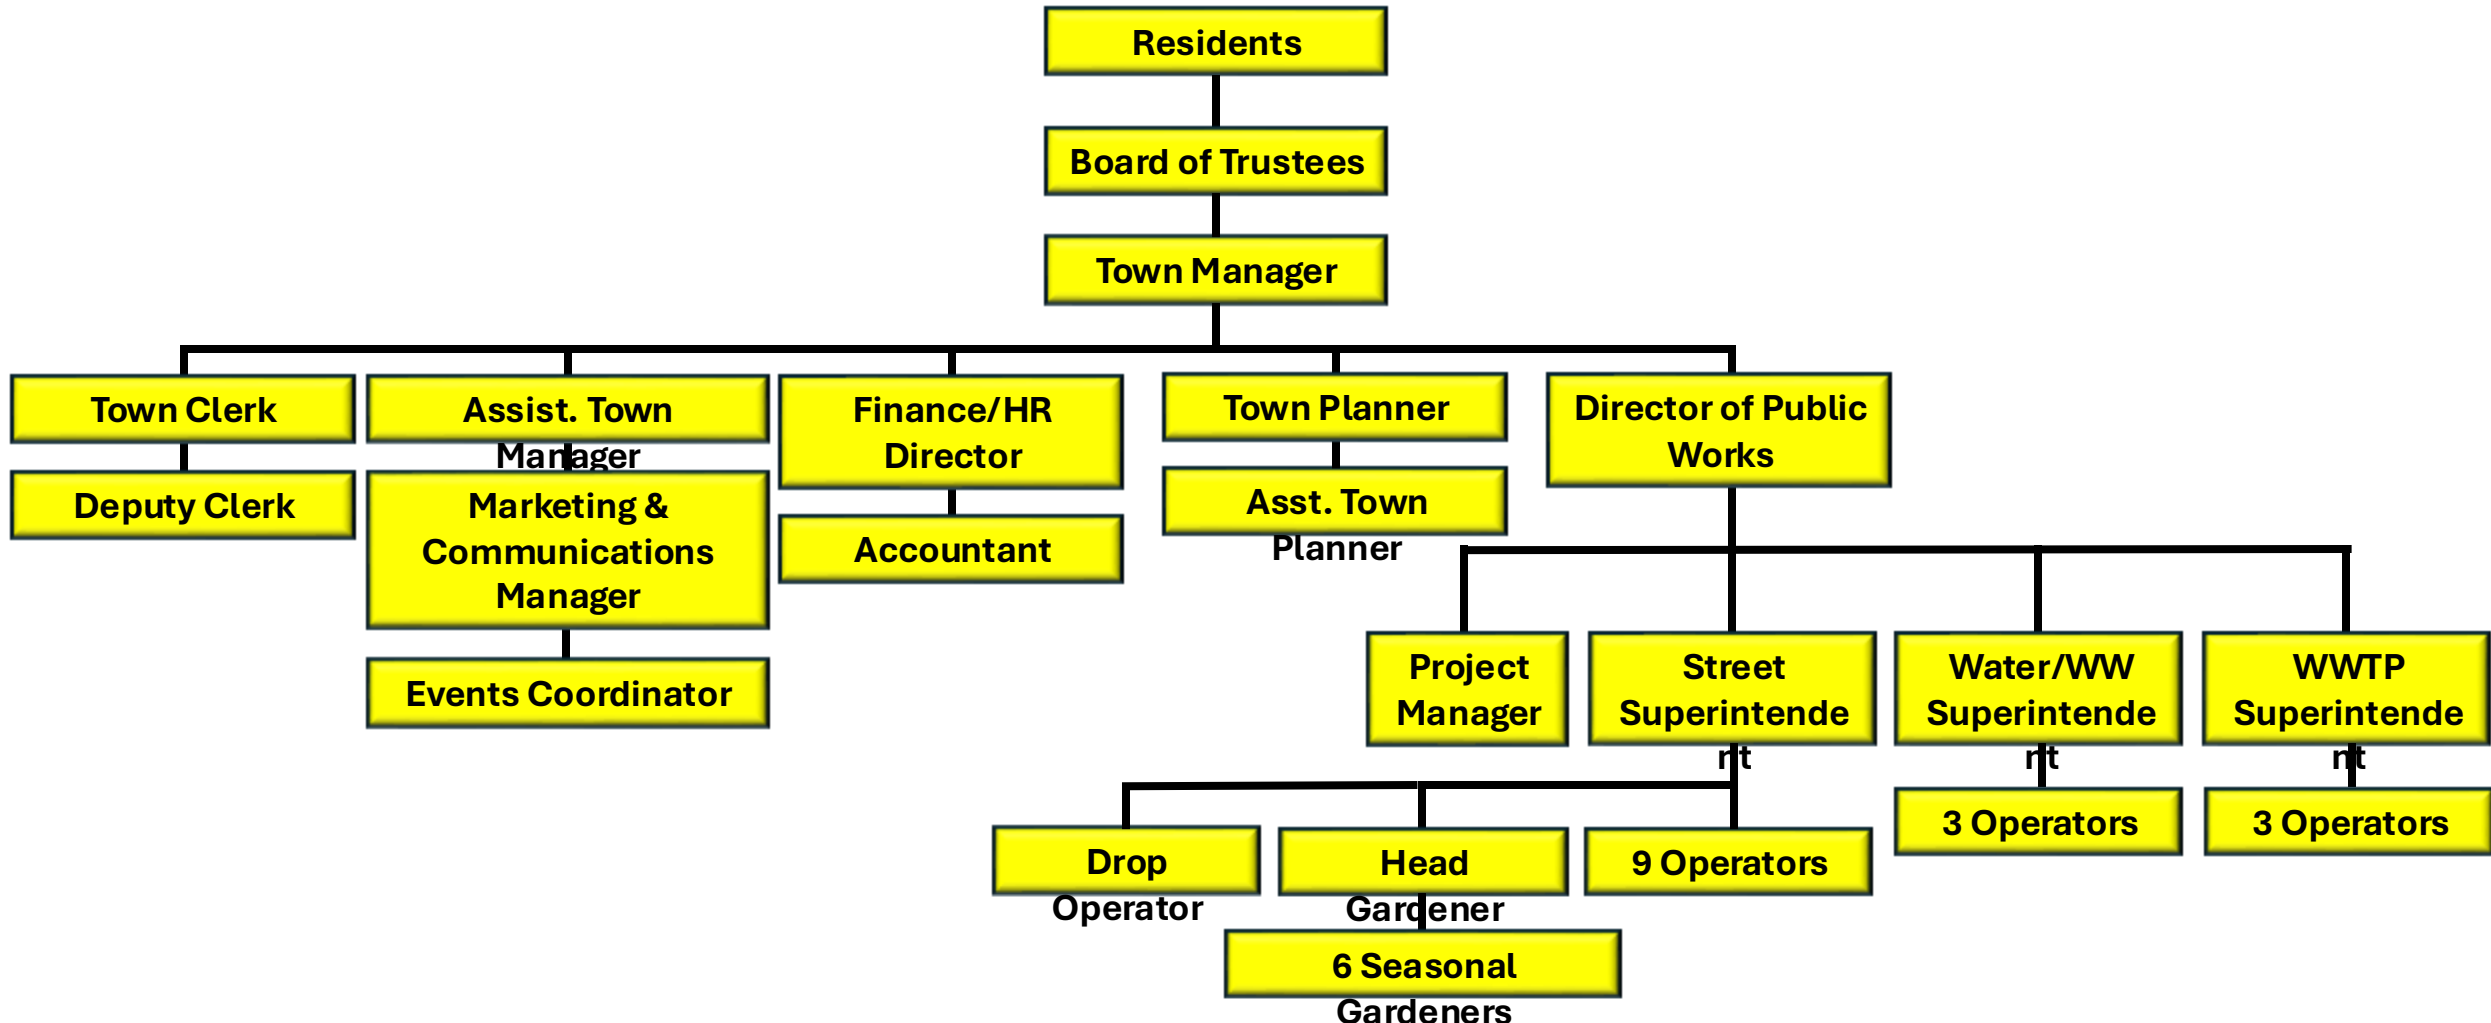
Residents

Board of Trustees

Town Manager

Town Clerk

Deputy Clerk

Assist. Town Manager

Marketing & Communications Manager

Events Coordinator

Finance/HR Director

Accountant

Town Planner

Asst. Town Planner

Director of Public Works

Project Manager

Street Superintendent

Water/WW Superintendent

WWTP Superintendent

Drop Operator

Head Gardener

6 Seasonal Gardeners

9 Operators

3 Operators

3 Operators